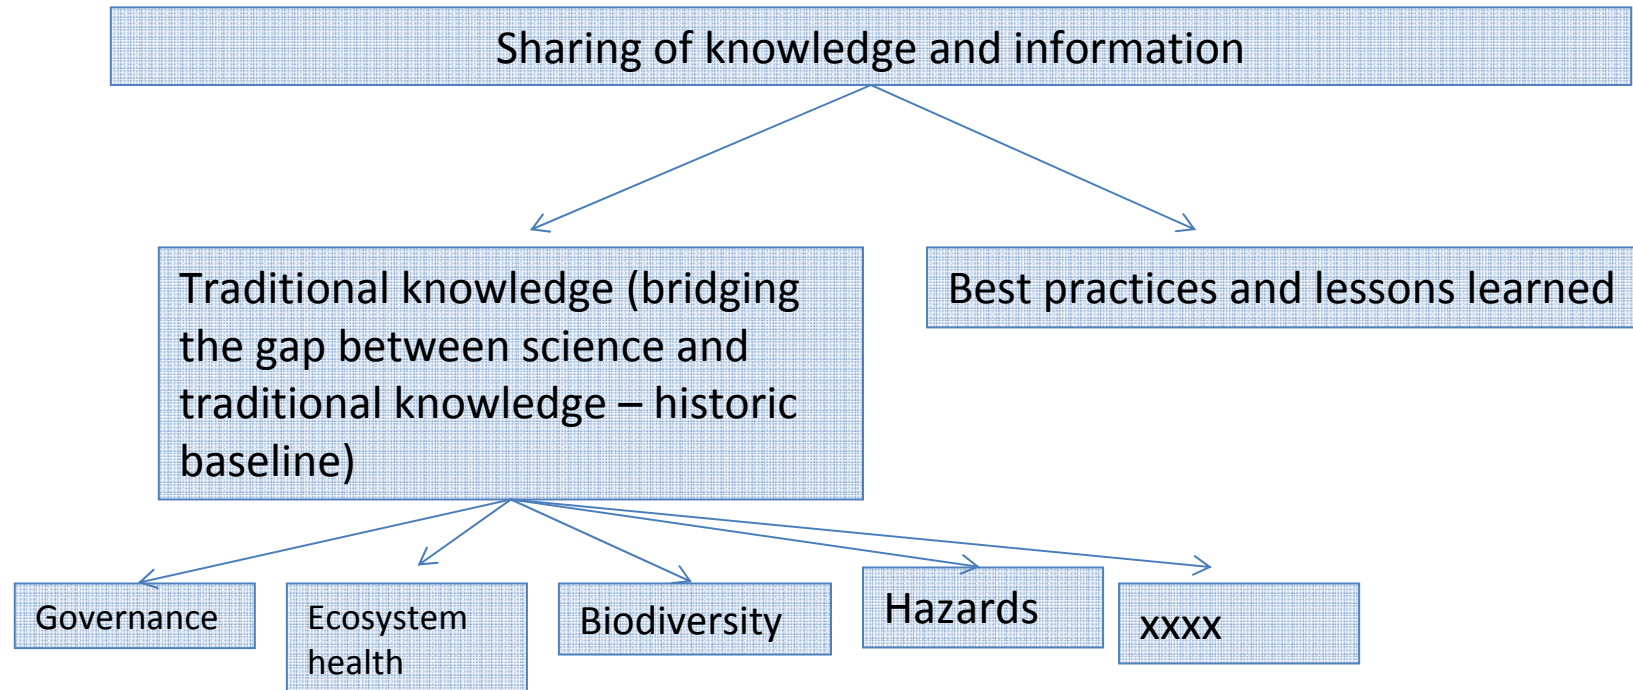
Sharing of knowledge and information

Traditional knowledge (bridging the gap between science and traditional knowledge – historic baseline)

Best practices and lessons learned

Governance

Ecosystem health

Biodiversity

Hazards

xxxx